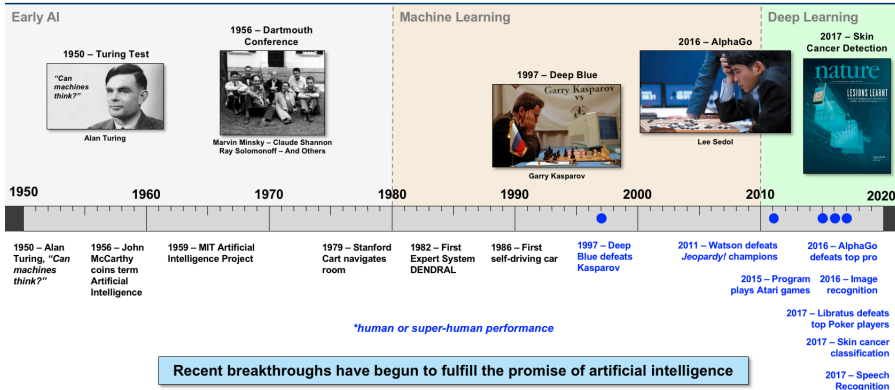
Early AI

Machine Learning

Deep Learning

1950 – Turing Test

"Can machines think?"

Alan Turing

1956 – Dartmouth Conference

Marvin Minsky – Claude Shannon Ray Solomonoff – And Others

1997 – Deep Blue

Garry Kasparov vs

Garry Kasparov

2016 – AlphaGo

Lee Sedol

2017 – Skin Cancer Detection

nature

LESIONS LEARNT

1950

1960

1970

1980

1990

2000

2010

2020

1950 – Alan Turing, *"Can machines think?"*

1956 – John McCarthy coins term Artificial Intelligence

1959 – MIT Artificial Intelligence Project

1979 – Stanford Cart navigates room

1982 – First Expert System DENDRAL

1986 – First self-driving car

1997 – Deep Blue defeats Kasparov

2011 – Watson defeats *Jeopardy!* champions

2015 – Program plays Atari games

2016 – AlphaGo defeats top pro

2016 – Image recognition

2017 – Libratus defeats top Poker players

2017 – Skin cancer classification

2017 – Speech Recognition

*human or super-human performance

Recent breakthroughs have begun to fulfill the promise of artificial intelligence